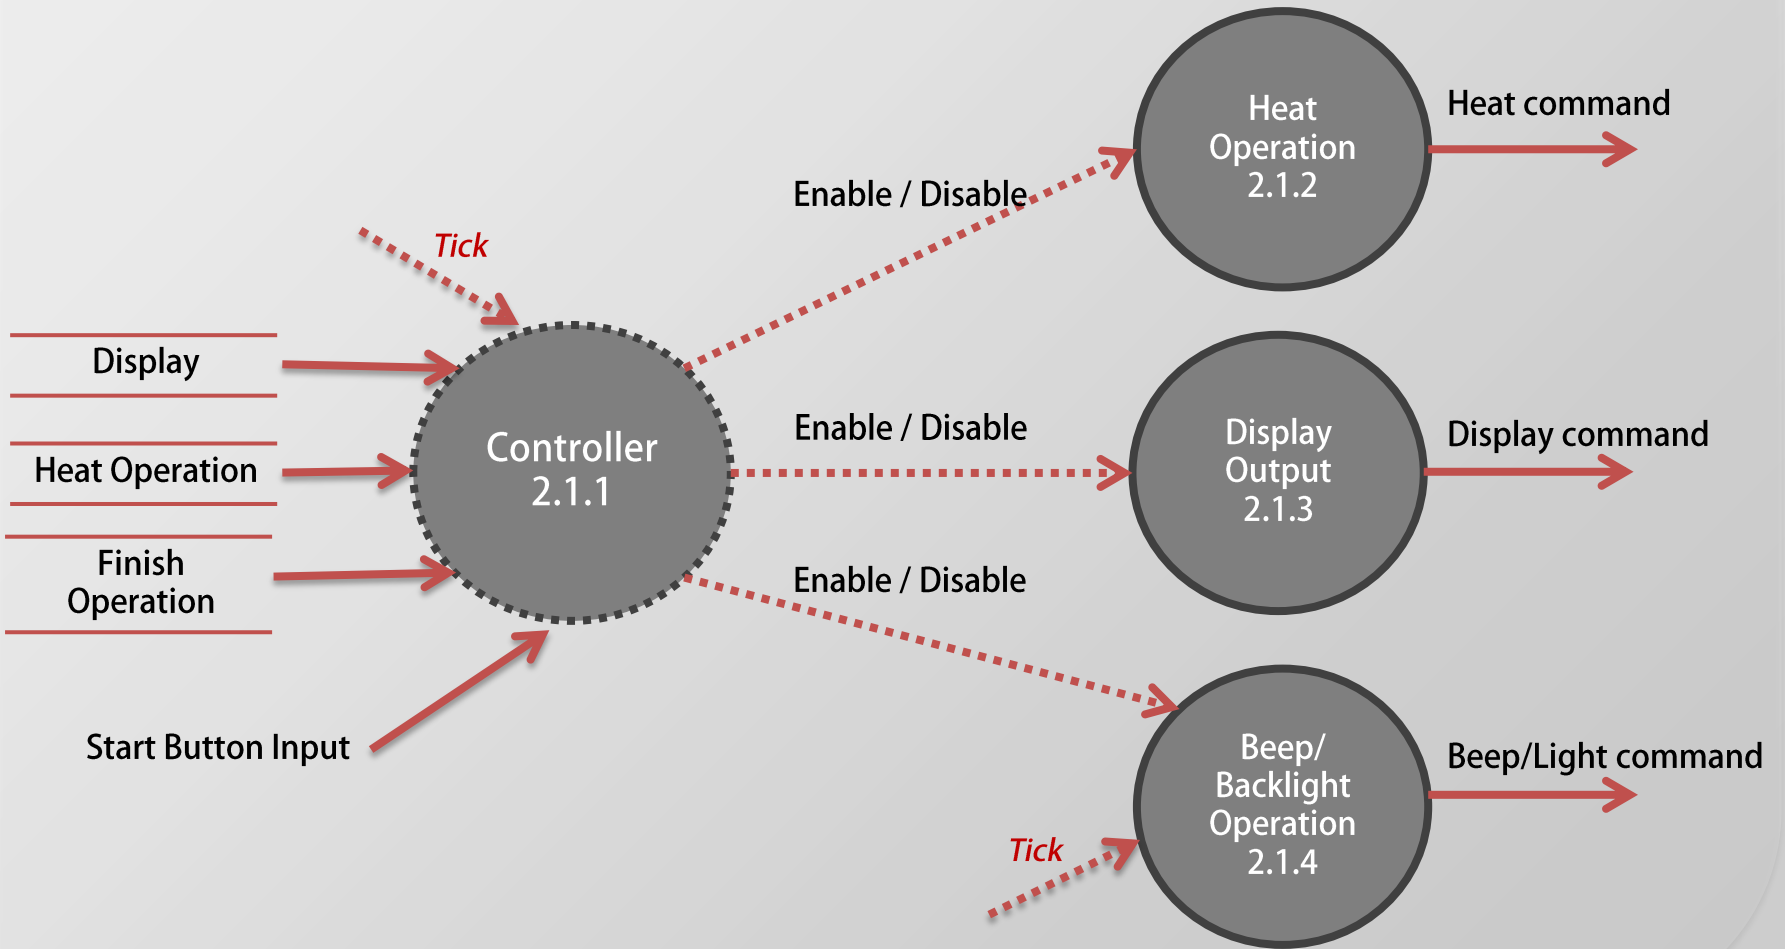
Tick

Display

Heat Operation

Finish Operation

Start Button Input

Controller 2.1.1

Enable / Disable

Enable / Disable

Enable / Disable

Heat Operation 2.1.2

Heat command

Display Output 2.1.3

Display command

Beep/ Backlight Operation 2.1.4

Beep/Light command

Tick